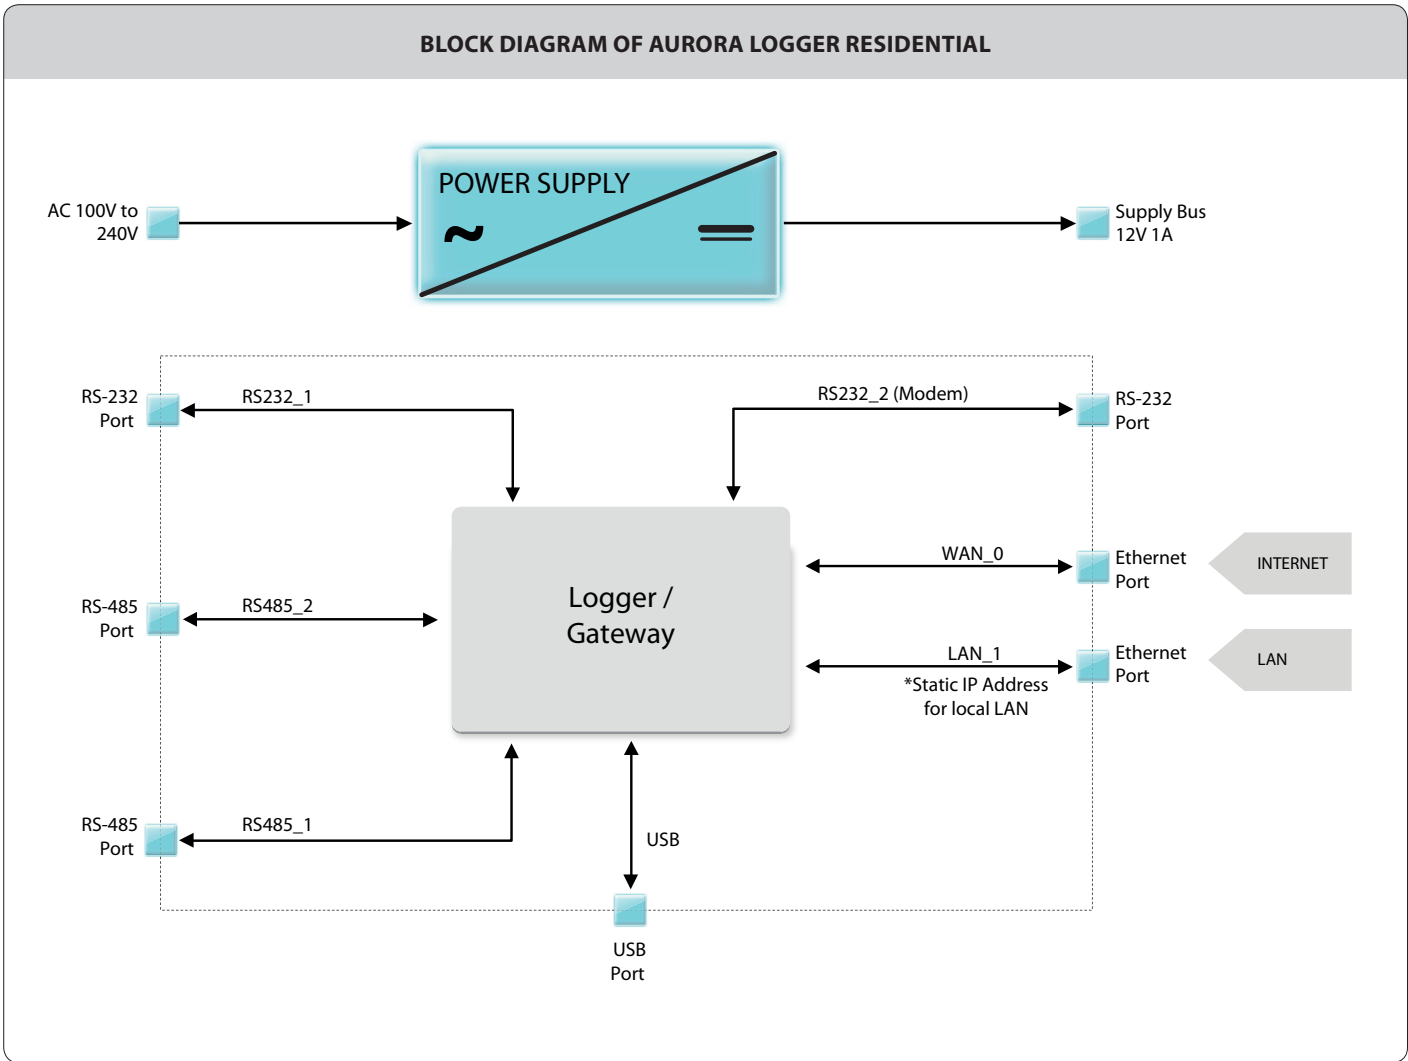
BLOCK DIAGRAM OF AURORA LOGGER RESIDENTIAL

AC 100V to 240V

POWER SUPPLY

~

=

Supply Bus 12V 1A

RS-232 Port

RS232_1

RS232_2 (Modem)

RS-232 Port

Logger / Gateway

WAN_0

Ethernet Port

INTERNET

RS-485 Port

RS485_2

LAN_1

*Static IP Address for local LAN

Ethernet Port

LAN

RS-485 Port

RS485_1

USB

USB Port